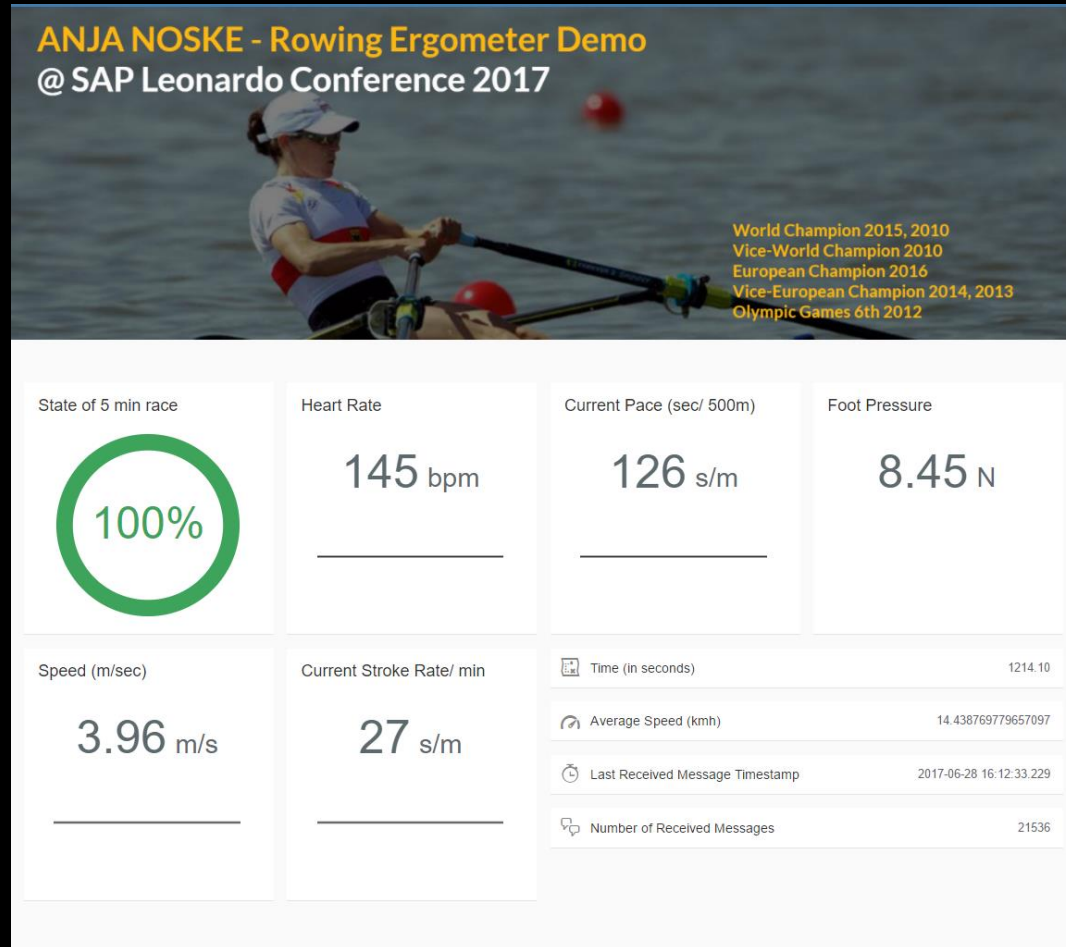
ANJA NOSKE - Rowing Ergometer Demo
@ SAP Leonardo Conference 2017

World Champion 2015, 2010
Vice-World Champion 2010
European Champion 2016
Vice-European Champion 2014, 2013
Olympic Games 6th 2012

State of 5 min race
100%

Heart Rate
145 bpm

Current Pace (sec/ 500m)
126 s/m

Foot Pressure
8.45 N

Speed (m/sec)
3.96 m/s

Current Stroke Rate/ min
27 s/m

| Time (in seconds) | 1214.10 |
|---|---|
| Average Speed (kmh) | 14.438769779657097 |
| Last Received Message Timestamp | 2017-06-28 16:12:33.229 |
| Number of Received Messages | 21536 |